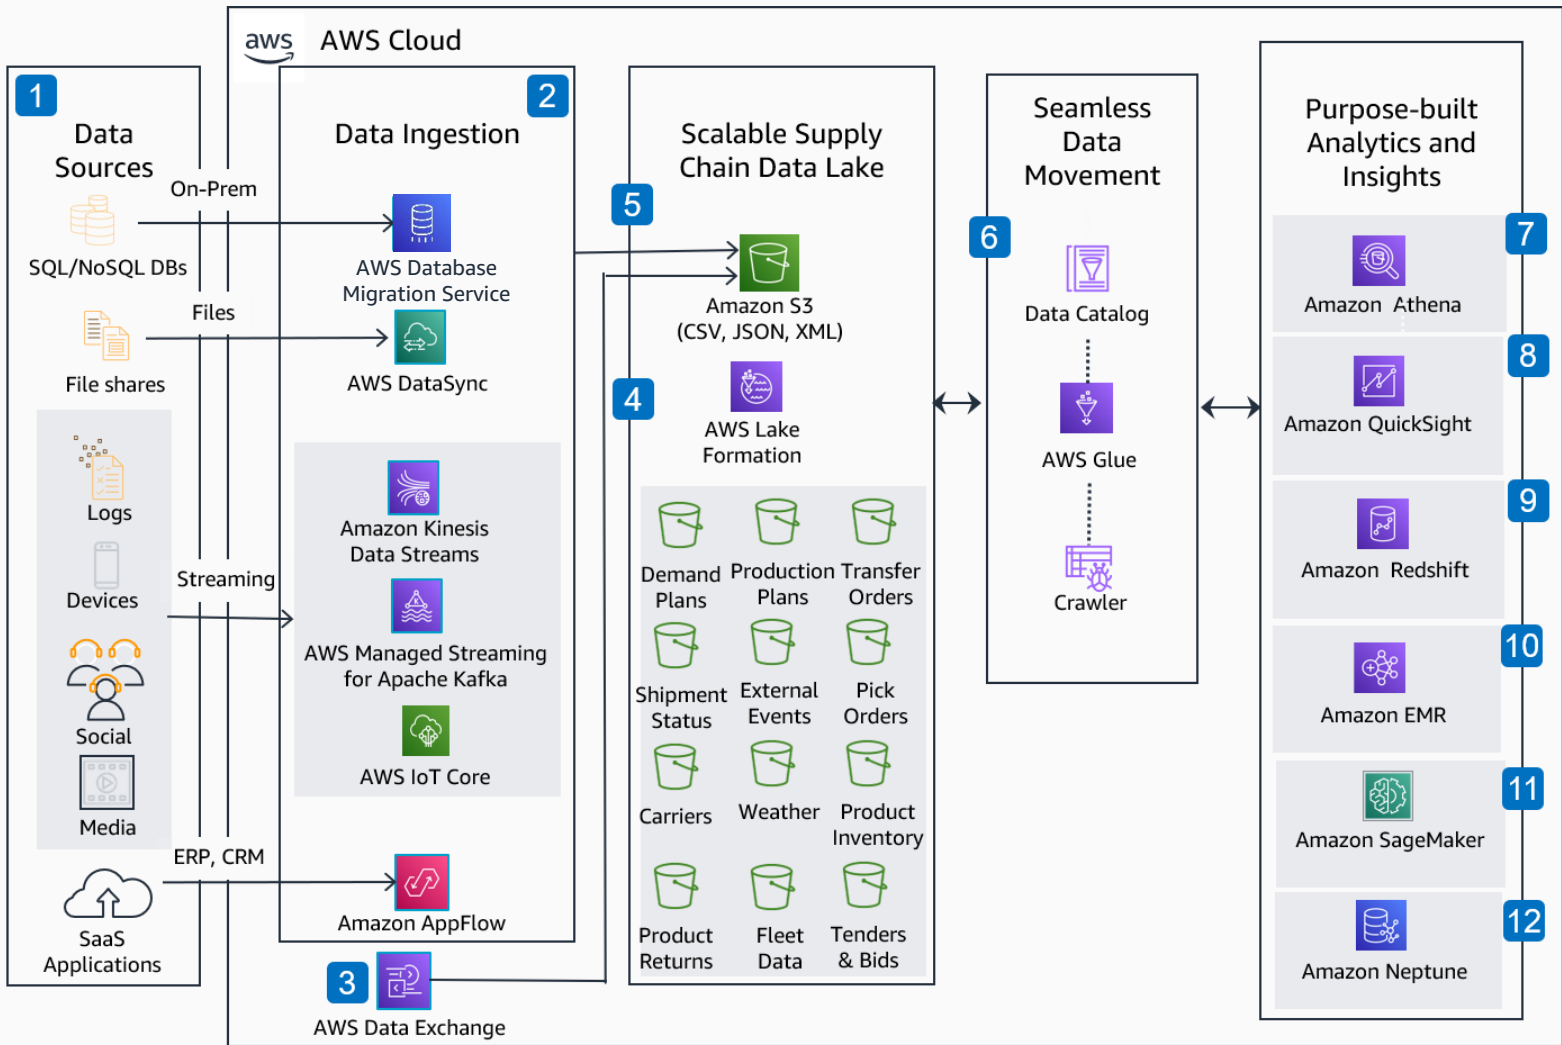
aws AWS Cloud

1
Data Sources

SQL/NoSQL DBs

File shares

Logs

Devices

Social

Media

SaaS Applications

On-Prem

Files

Streaming

ERP, CRM

2
Data Ingestion

AWS Database Migration Service

AWS DataSync

Amazon Kinesis Data Streams

AWS Managed Streaming for Apache Kafka

AWS IoT Core

Amazon AppFlow

3
AWS Data Exchange

Scalable Supply Chain Data Lake

5
Amazon S3 (CSV, JSON, XML)

4
AWS Lake Formation

Demand Plans

Production Plans

Transfer Orders

Shipment Status

External Events

Pick Orders

Carriers

Weather

Product Inventory

Product Returns

Fleet Data

Tenders & Bids

Seamless Data Movement

6
Data Catalog

AWS Glue

Crawler

Purpose-built Analytics and Insights

7
Amazon Athena

8
Amazon QuickSight

9
Amazon Redshift

10
Amazon EMR

11
Amazon SageMaker

12
Amazon Neptune